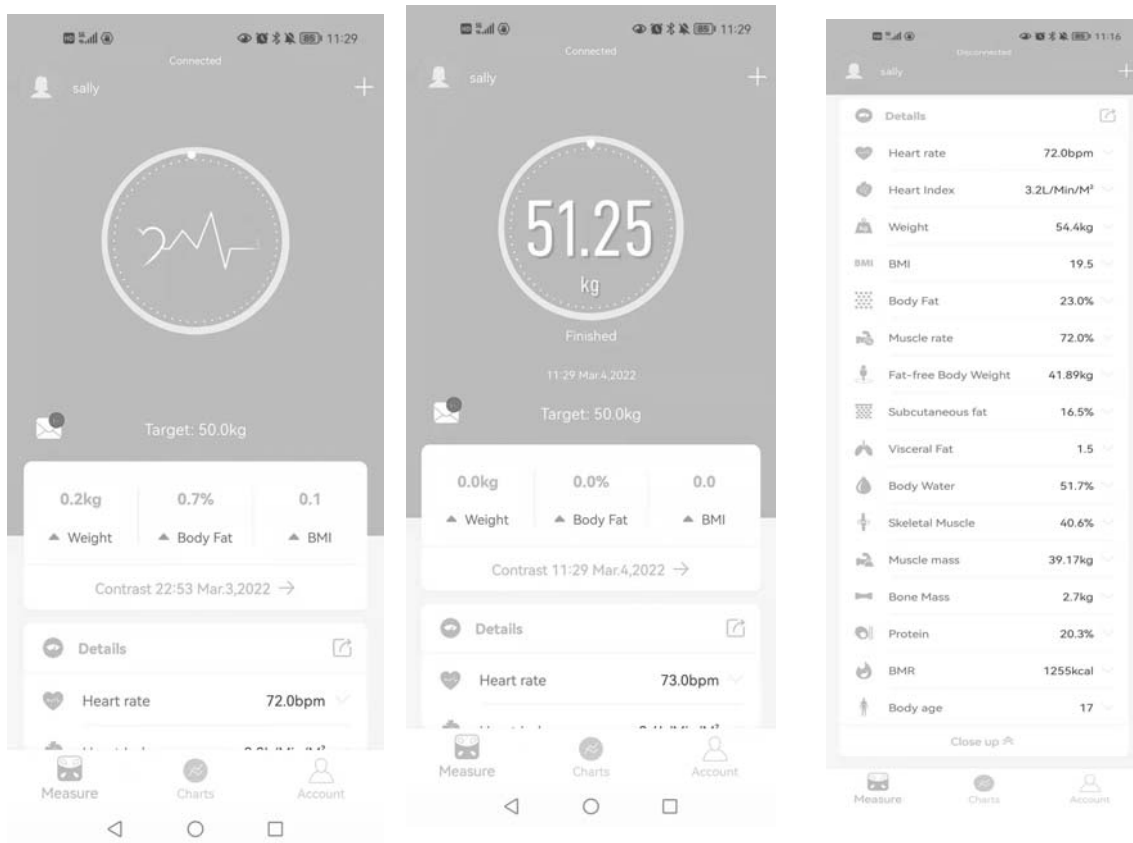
11:29
Connected
sally
+

Target: 50.0kg

| 0.2kg | 0.7% | 0.1 |
|---|---|---|
| ▲ Weight | ▲ Body Fat | ▲ BMI |

Contrast 22:53 Mar.3,2022 →

Details

Heart rate 72.0bpm

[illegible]

Measure Charts Account

11:29
Connected
sally
+

51.25
kg
Finished
11:29 Mar.4,2022

Target: 50.0kg

| 0.0kg | 0.0% | 0.0 |
|---|---|---|
| ▲ Weight | ▲ Body Fat | ▲ BMI |

Contrast 11:29 Mar.4,2022 →

Details

Heart rate 73.0bpm

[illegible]

Measure Charts Account

11:16
Disconnected
sally
+

Details

| | |
|---|---|
| Heart rate | 72.0bpm |
| Heart Index | 3.2L/Min/M² |
| Weight | 54.4kg |
| BMI | 19.5 |
| Body Fat | 23.0% |
| Muscle rate | 72.0% |
| Fat-free Body Weight | 41.89kg |
| Subcutaneous fat | 16.5% |
| Visceral Fat | 1.5 |
| Body Water | 51.7% |
| Skeletal Muscle | 40.6% |
| Muscle mass | 39.17kg |
| Bone Mass | 2.7kg |
| Protein | 20.3% |
| BMR | 1255kcal |
| Body age | 17 |

Close up

Measure Charts Account